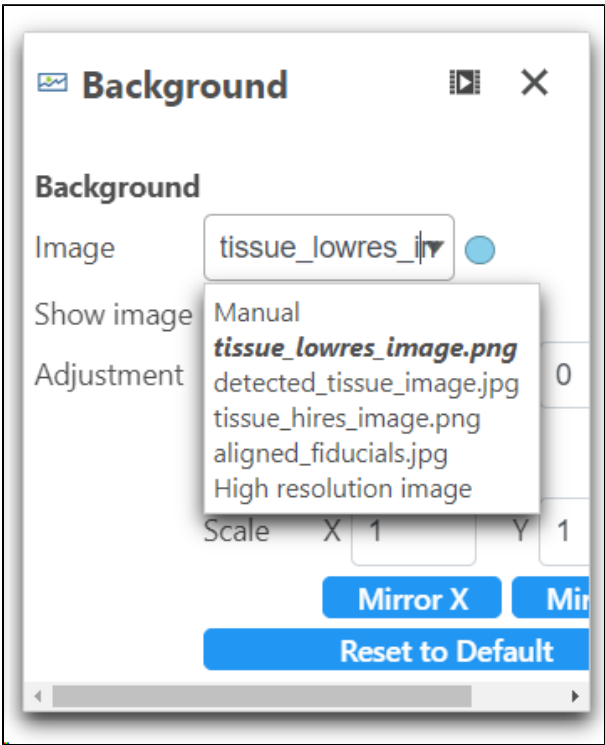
Background

Background

Image tissue_lowres_im

Show image

Adjustment

Manual
***tissue_lowres_image.png***
detected_tissue_image.jpg
tissue_hires_image.png
aligned_fiducials.jpg
High resolution image

0

Scale X 1 Y 1

Mirror X Mi

Reset to Default